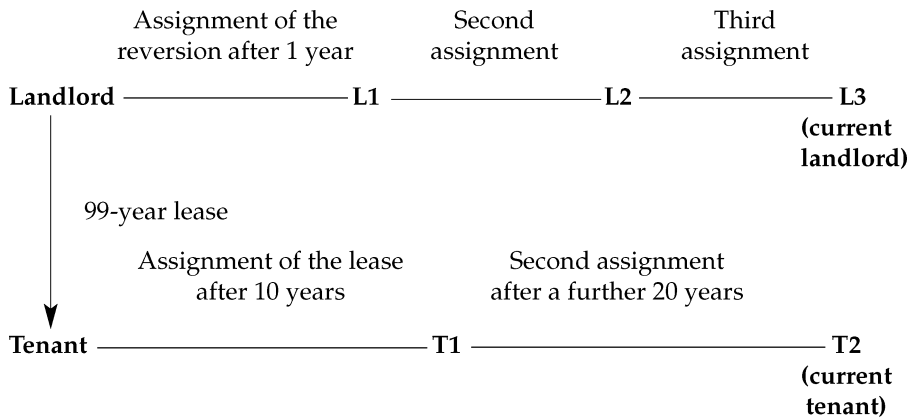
Assignment of the reversion after 1 year

Second assignment

Third assignment

Landlord — L1 — L2 — L3 (current landlord)

99-year lease

Assignment of the lease after 10 years

Second assignment after a further 20 years

Tenant — T1 — T2 (current tenant)